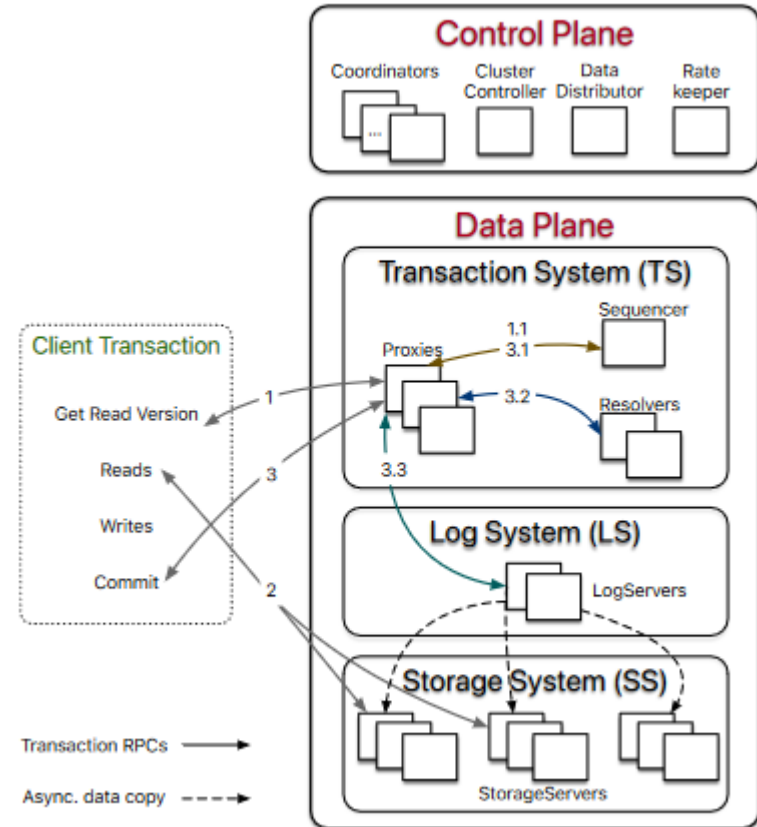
Control Plane

Coordinators

...

Cluster Controller

Data Distributor

Rate keeper

Data Plane

Transaction System (TS)

Sequencer

1.1

3.1

Proxies

3.2

Resolvers

3.3

Client Transaction

Get Read Version

1

Reads

3

Writes

Commit

2

Log System (LS)

LogServers

Storage System (SS)

StorageServers

Transaction RPCs

Async. data copy